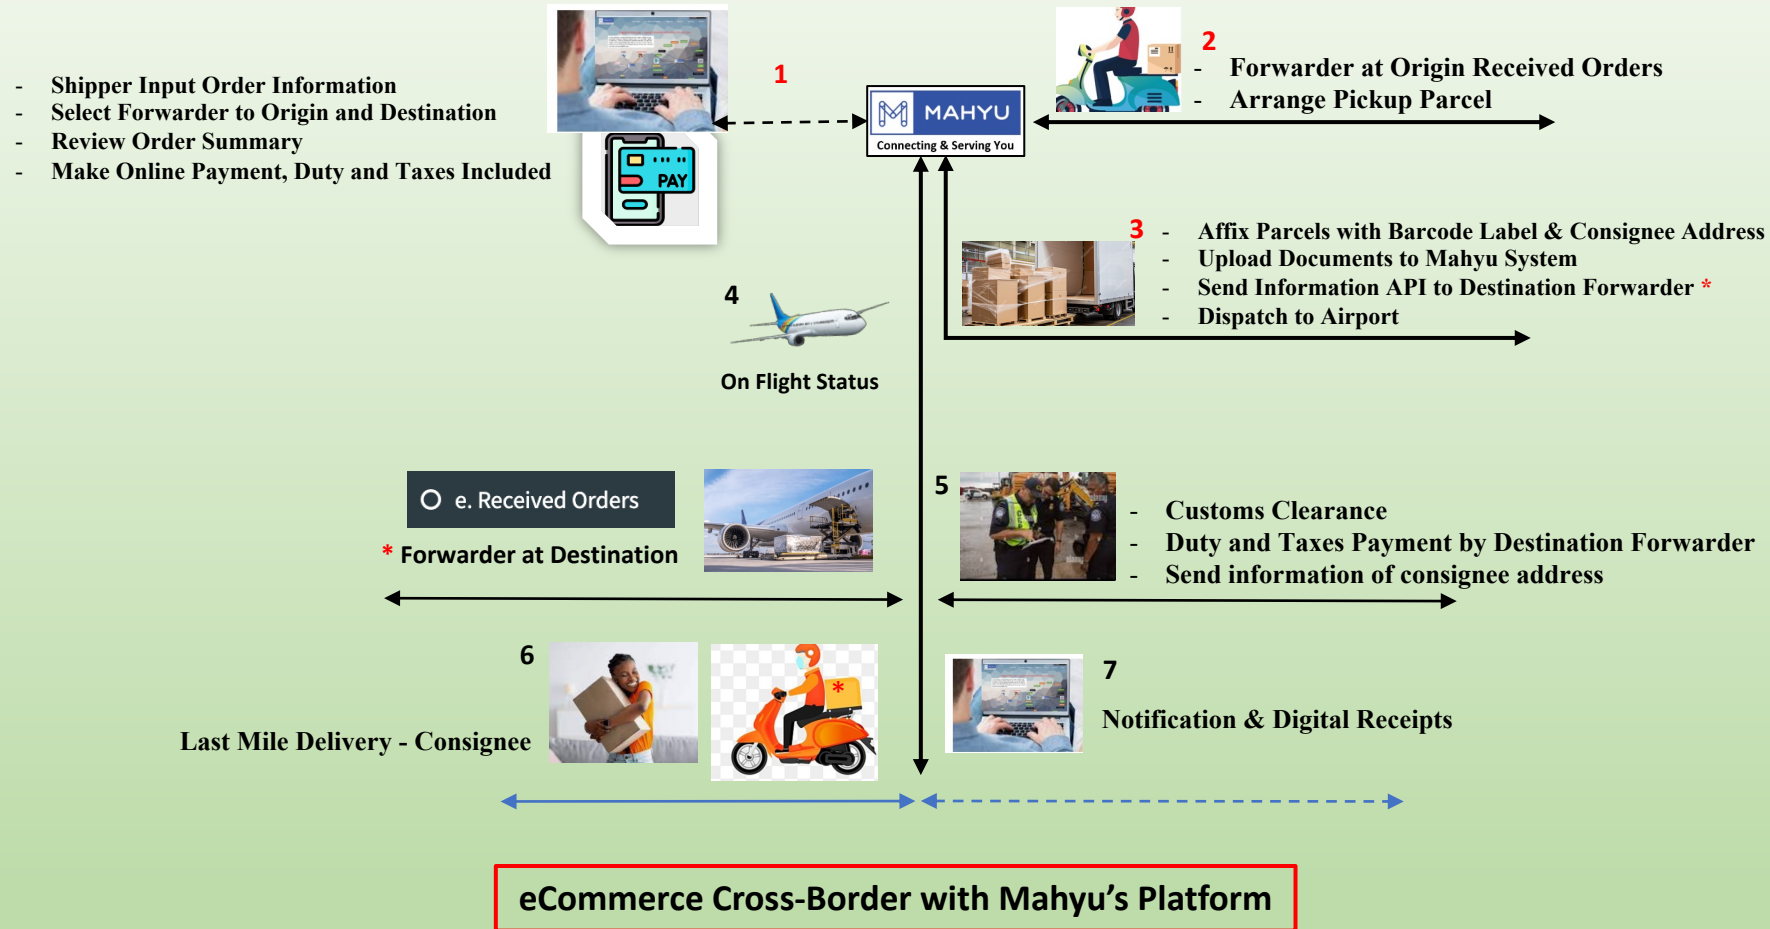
- Shipper Input Order Information
- Select Forwarder to Origin and Destination
- Review Order Summary
- Make Online Payment, Duty and Taxes Included

PAY

1

MAHYU
Connecting & Serving You

2
- Forwarder at Origin Received Orders
- Arrange Pickup Parcel

3
- Affix Parcels with Barcode Label & Consignee Address
- Upload Documents to Mahyu System
- Send Information API to Destination Forwarder *
- Dispatch to Airport

4
On Flight Status

e. Received Orders
* Forwarder at Destination

5
- Customs Clearance
- Duty and Taxes Payment by Destination Forwarder
- Send information of consignee address

6
Last Mile Delivery - Consignee

7
Notification & Digital Receipts

eCommerce Cross-Border with Mahyu's Platform